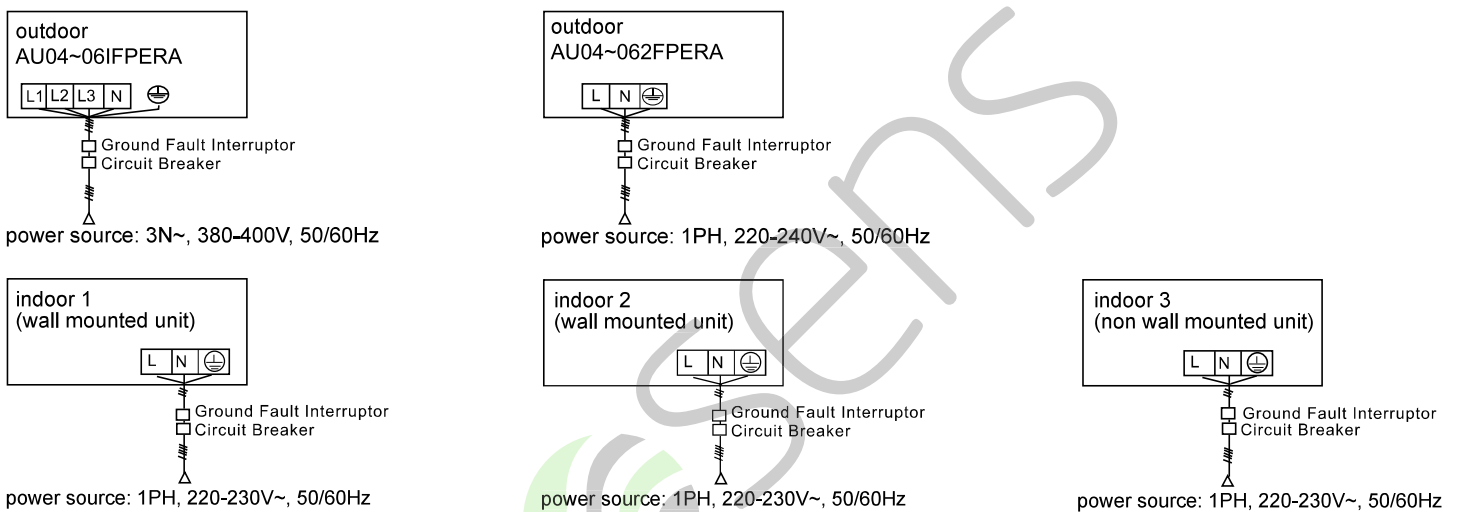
outdoor
AU04~06IFPERA

L1 L2 L3 N

Ground Fault Interruptor
Circuit Breaker

power source: 3N~, 380-400V, 50/60Hz

outdoor
AU04~062FPERA

L N

Ground Fault Interruptor
Circuit Breaker

power source: 1PH, 220-240V~, 50/60Hz

indoor 1
(wall mounted unit)

L N

Ground Fault Interruptor
Circuit Breaker

power source: 1PH, 220-230V~, 50/60Hz

indoor 2
(wall mounted unit)

L N

Ground Fault Interruptor
Circuit Breaker

power source: 1PH, 220-230V~, 50/60Hz

indoor 3
(non wall mounted unit)

L N

Ground Fault Interruptor
Circuit Breaker

power source: 1PH, 220-230V~, 50/60Hz